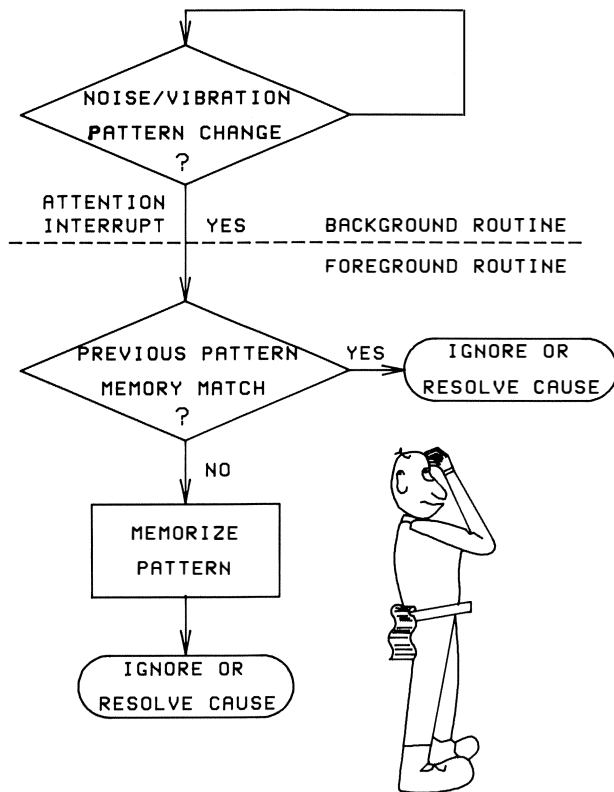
NOISE/VIBRATION PATTERN CHANGE ?

ATTENTION INTERRUPT

YES

BACKGROUND ROUTINE

FOREGROUND ROUTINE

PREVIOUS PATTERN MEMORY MATCH ?

YES

IGNORE OR RESOLVE CAUSE

NO

MEMORIZE PATTERN

IGNORE OR RESOLVE CAUSE